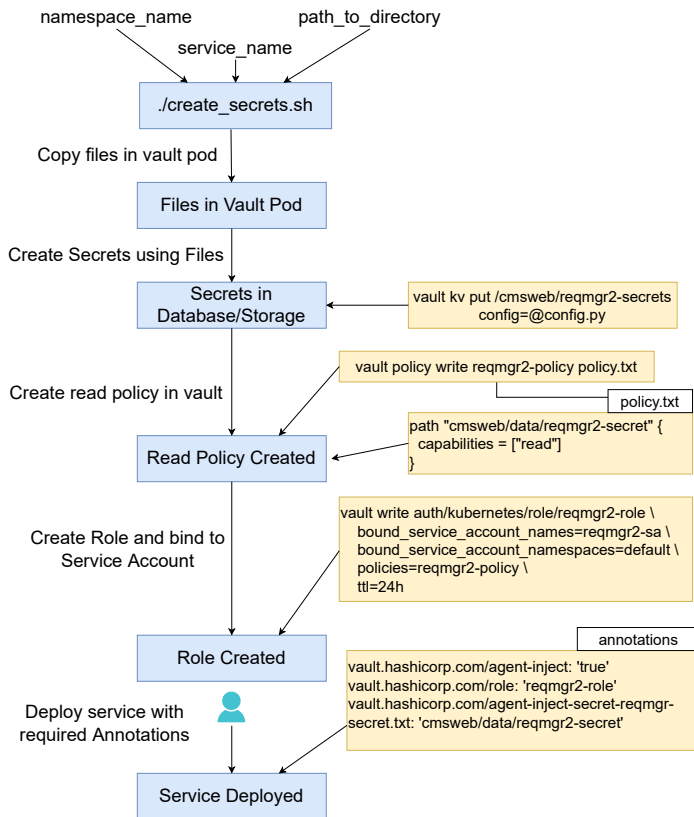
namespace_name

service_name

path_to_directory

./create_secrets.sh

Copy files in vault pod

Files in Vault Pod

Create Secrets using Files

Secrets in Database/Storage

vault kv put /cmsweb/reqmgr2-secrets config=@config.py

Create read policy in vault

vault policy write reqmgr2-policy policy.txt

policy.txt

path "cmsweb/data/reqmgr2-secret" {
capabilities = ["read"]
}

Read Policy Created

Create Role and bind to Service Account

vault write auth/kubernetes/role/reqmgr2-role \
bound_service_account_names=reqmgr2-sa \
bound_service_account_namespaces=default \
policies=reqmgr2-policy \
ttl=24h

Role Created

annotations

vault.hashicorp.com/agent-inject: 'true'
vault.hashicorp.com/role: 'reqmgr2-role'
vault.hashicorp.com/agent-inject-secret-reqmgr-secret.txt: 'cmsweb/data/reqmgr2-secret'

Deploy service with required Annotations

Service Deployed